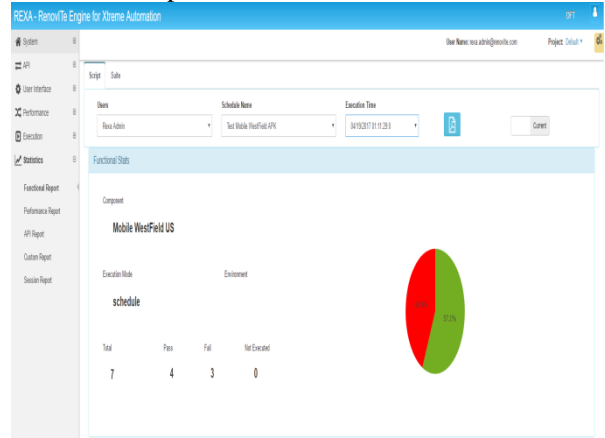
REXA - RenoviTe Engine for Xtreme Automation

OFF

System
API
User Interface
Performance
Execution
Statistics
Functional Report
Performance Report
API Report
Custom Report
Session Report

User Name: rexa.admin@renovite.com
Project: Default

Script
Suite

Users
Rexa Admin
Schedule Name
Test Mobile WestField APK
Execution Time
04/19/2017 01:11:29.0
Current

Functional Stats

Component
Mobile WestField US

Execution Mode
schedule
Environment

Total
7
Pass
4
Fail
3
Not Executed
0

42.9%
57.1%